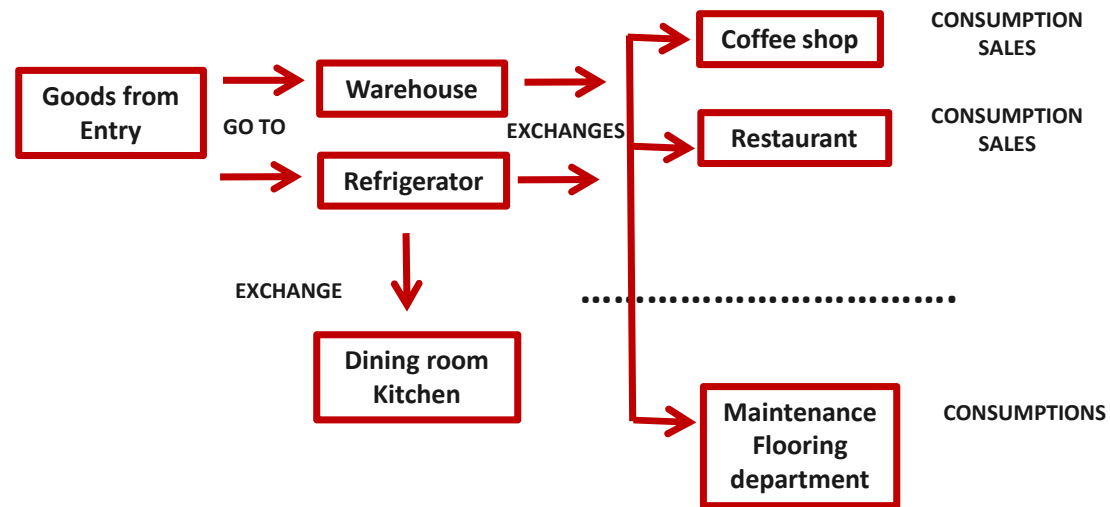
Goods from Entry

GO TO

Warehouse

Refrigerator

EXCHANGES

Coffee shop

CONSUMPTION SALES

Restaurant

CONSUMPTION SALES

EXCHANGE

Dining room Kitchen

Maintenance Flooring department

CONSUMPTIONS